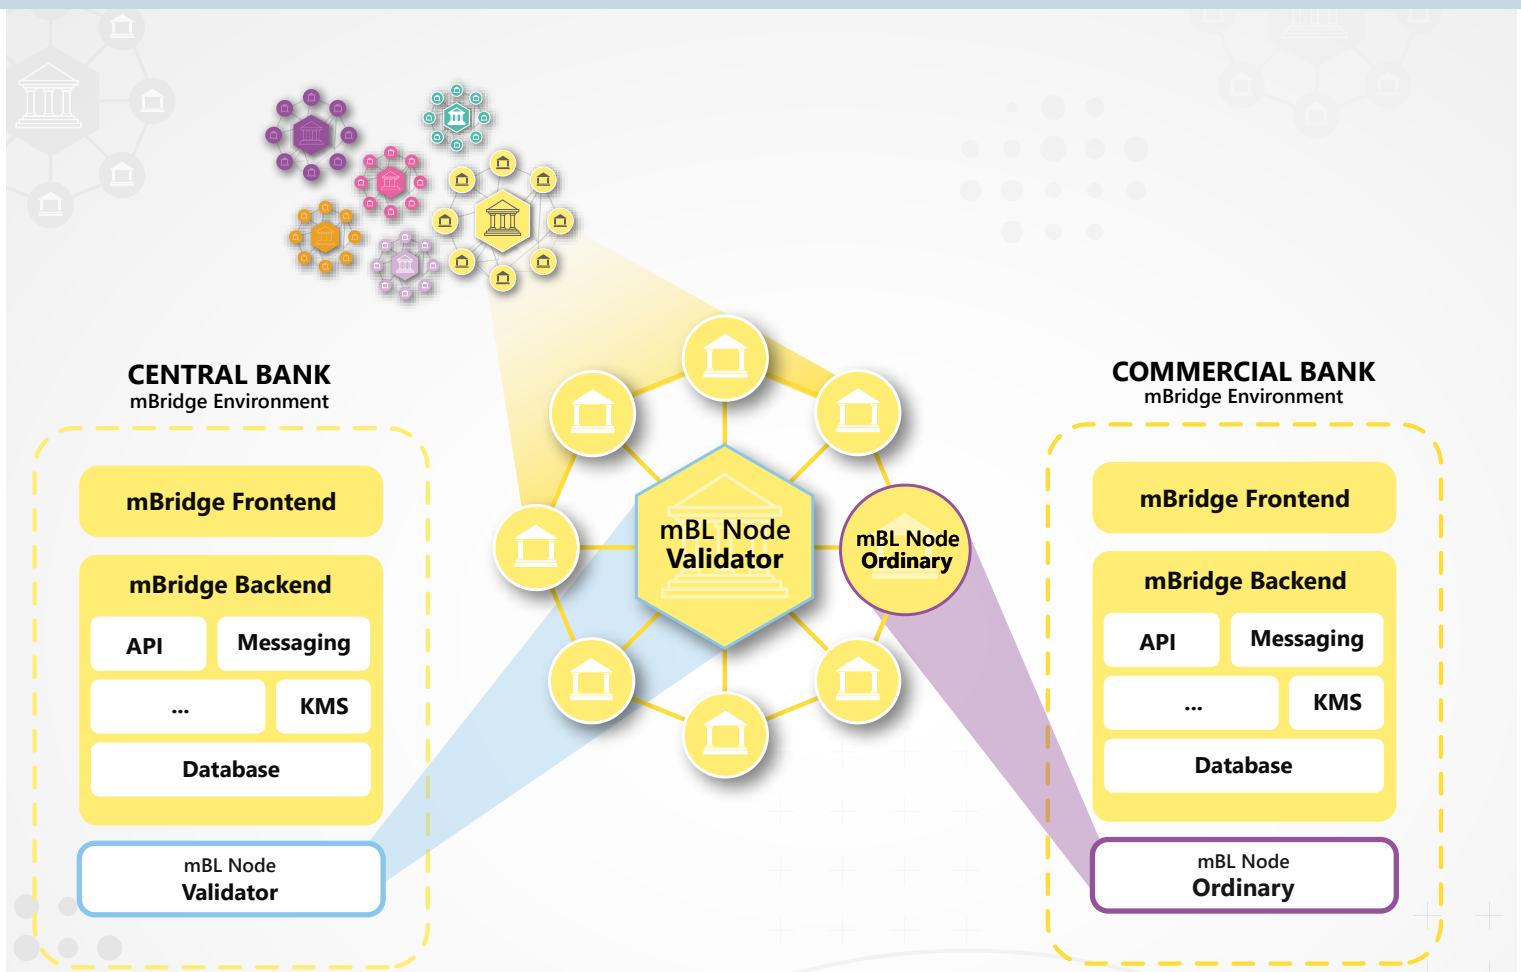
CENTRAL BANK
mBridge Environment

mBridge Frontend

mBridge Backend

API

Messaging

...

KMS

Database

mBL Node
Validator

mBL Node
Validator

mBL Node
Ordinary

COMMERCIAL BANK
mBridge Environment

mBridge Frontend

mBridge Backend

API

Messaging

...

KMS

Database

mBL Node
Ordinary